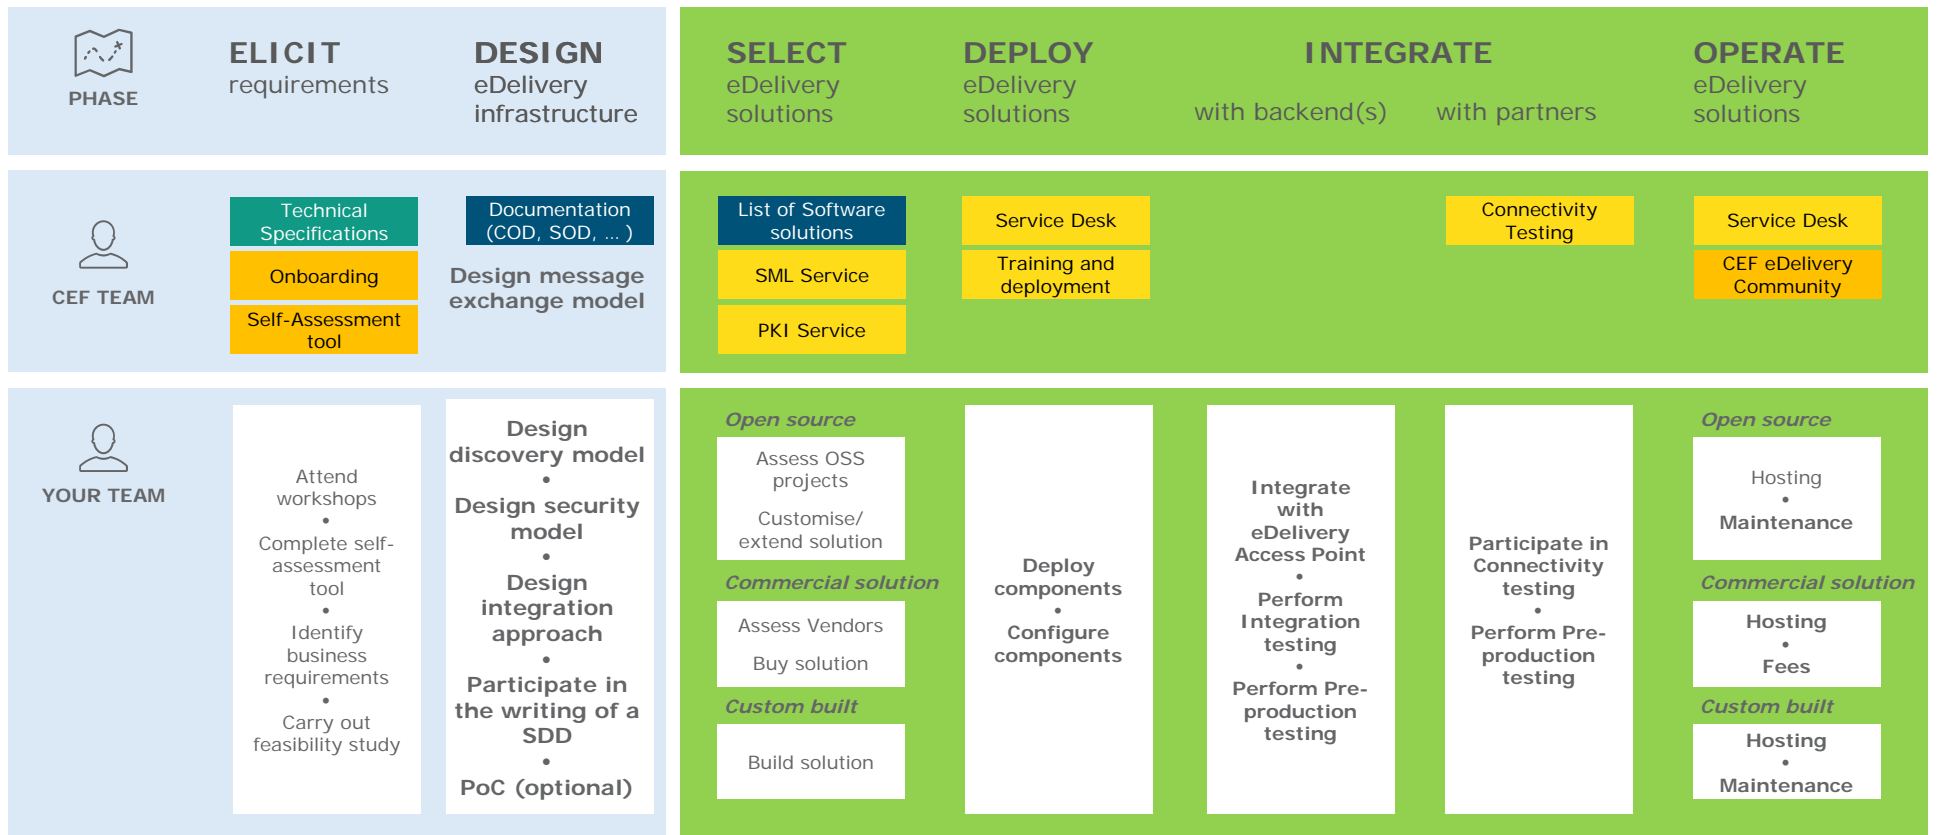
PHASE

ELICIT
requirements

DESIGN
eDelivery infrastructure

SELECT
eDelivery solutions

DEPLOY
eDelivery solutions

INTEGRATE
with backend(s)
with partners

OPERATE
eDelivery solutions

CEF TEAM

Technical Specifications
Onboarding
Self-Assessment tool

Documentation (COD, SOD, ... )
Design message exchange model

List of Software solutions
SML Service
PKI Service

Service Desk
Training and deployment

Connectivity Testing

Service Desk
CEF eDelivery Community

YOUR TEAM

Attend workshops
•
Complete self-assessment tool
•
Identify business requirements
•
Carry out feasibility study

Design discovery model
•
Design security model
•
Design integration approach
•
Participate in the writing of a SDD
•
PoC (optional)

Open source
Assess OSS projects
Customise/ extend solution
Commercial solution
Assess Vendors
Buy solution
Custom built
Build solution

Deploy components
•
Configure components

Integrate with eDelivery Access Point
•
Perform Integration testing
•
Perform Pre-production testing

Participate in Connectivity testing
•
Perform Pre-production testing

Open source
Hosting
•
Maintenance
Commercial solution
Hosting
•
Fees
Custom built
Hosting
•
Maintenance